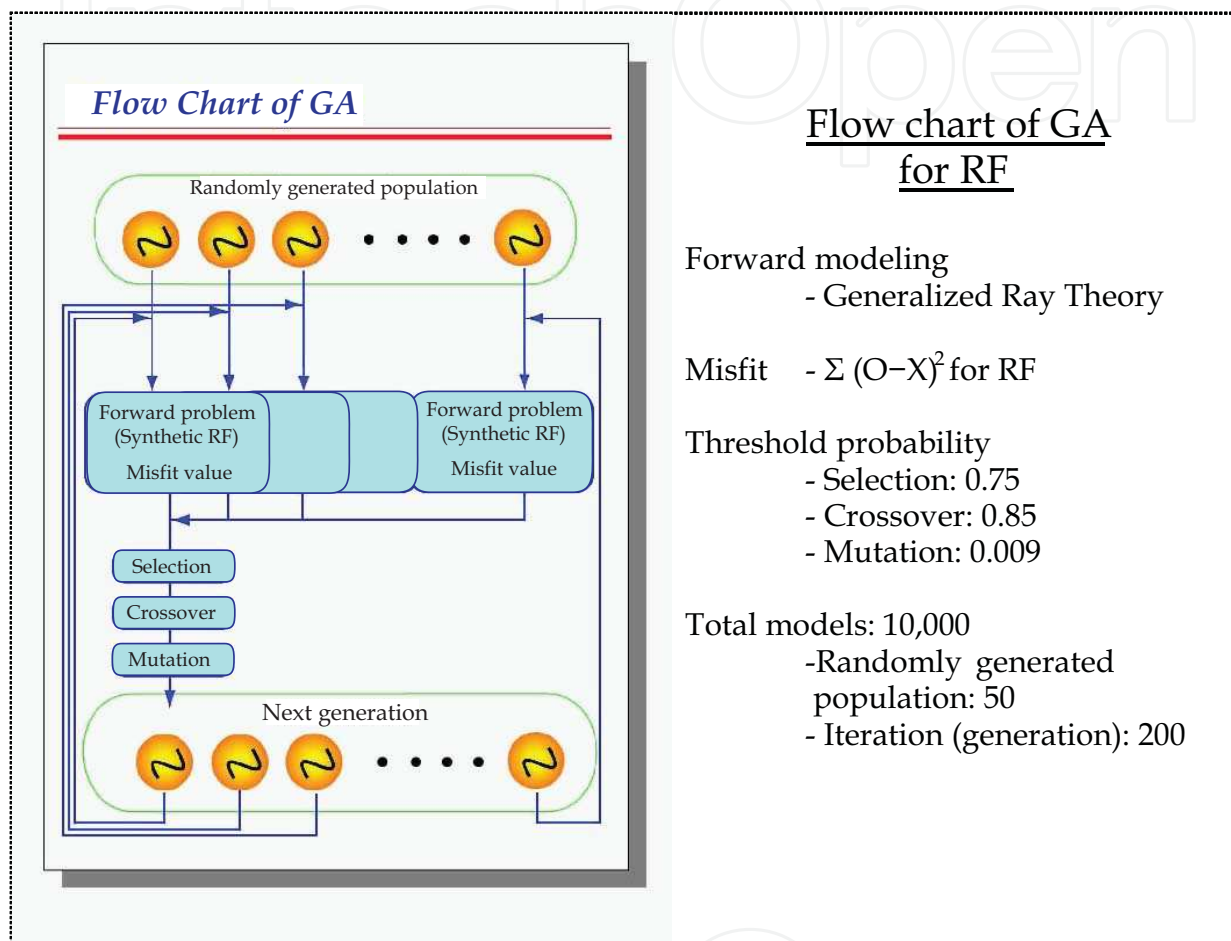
Flow Chart of GA

Randomly generated population

Forward problem (Synthetic RF) Misfit value

Forward problem (Synthetic RF) Misfit value

Selection

Crossover

Mutation

Next generation

Flow chart of GA for RF

Forward modeling
- Generalized Ray Theory

Misfit - $\Sigma (O-X)^2$ for RF

Threshold probability
- Selection: 0.75
- Crossover: 0.85
- Mutation: 0.009

Total models: 10,000
-Randomly generated population: 50
- Iteration (generation): 200